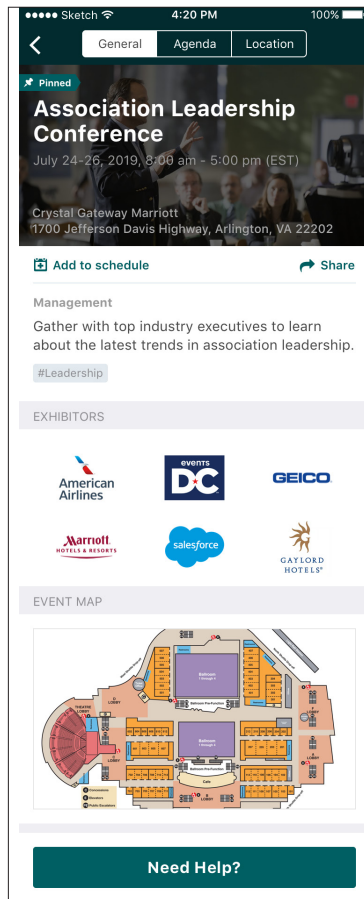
●●●●● Sketch 4:20 PM 100%

General Agenda Location

Pinned

Association Leadership Conference

July 24-26, 2019, 8:00 am - 5:00 pm (EST)

Crystal Gateway Marriott
1700 Jefferson Davis Highway, Arlington, VA 22202

Add to schedule

Share

Management

Gather with top industry executives to learn about the latest trends in association leadership.

#Leadership

EXHIBITORS

American Airlines

events DC

GEICO

Marriott HOTELS & RESORTS

salesforce

GAYLORD HOTELS

EVENT MAP

Ballroom

Ballroom

LOBBY

LOBBY

Need Help?